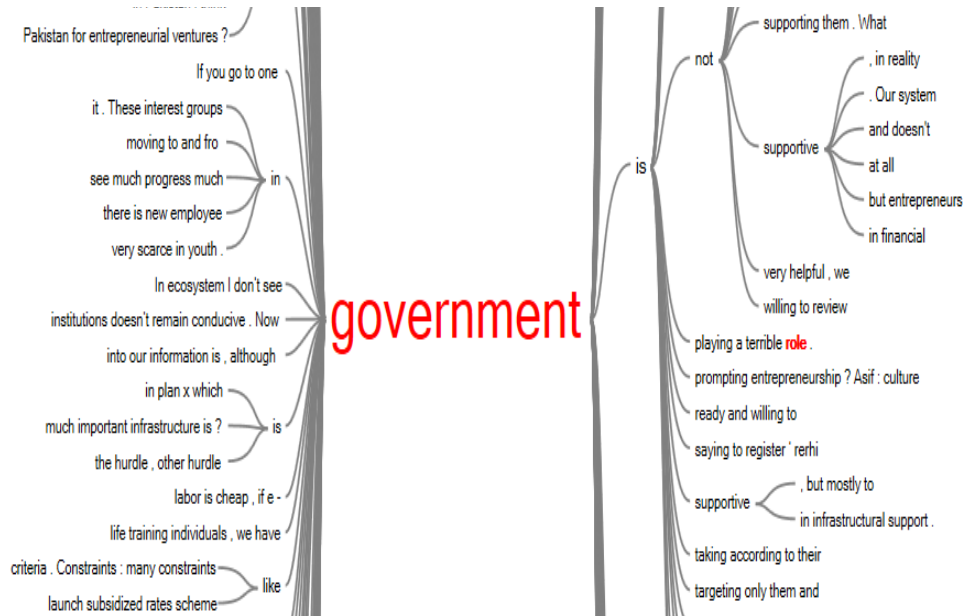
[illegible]
Pakistan for entrepreneurial ventures ?
If you go to one
it . These interest groups
moving to and fro
see much progress much
there is new employee
very scarce in youth .
in
In ecosystem I don't see
institutions doesn't remain conducive . Now
into our information is , although
in plan x which
much important infrastructure is ?
the hurdle , other hurdle
is
labor is cheap , if e -
life training individuals , we have
criteria . Constraints : many constraints
launch subsidized rates scheme
like

government

is
not
supporting them . What
supportive
, in reality
. Our system
and doesn't
at all
but entrepreneurs
in financial
very helpful , we
willing to review
playing a terrible role .
prompting entrepreneurship ? Asif : culture
ready and willing to
saying to register ' rerhi
supportive
, but mostly to
in infrastructural support .
taking according to their
targeting only them and